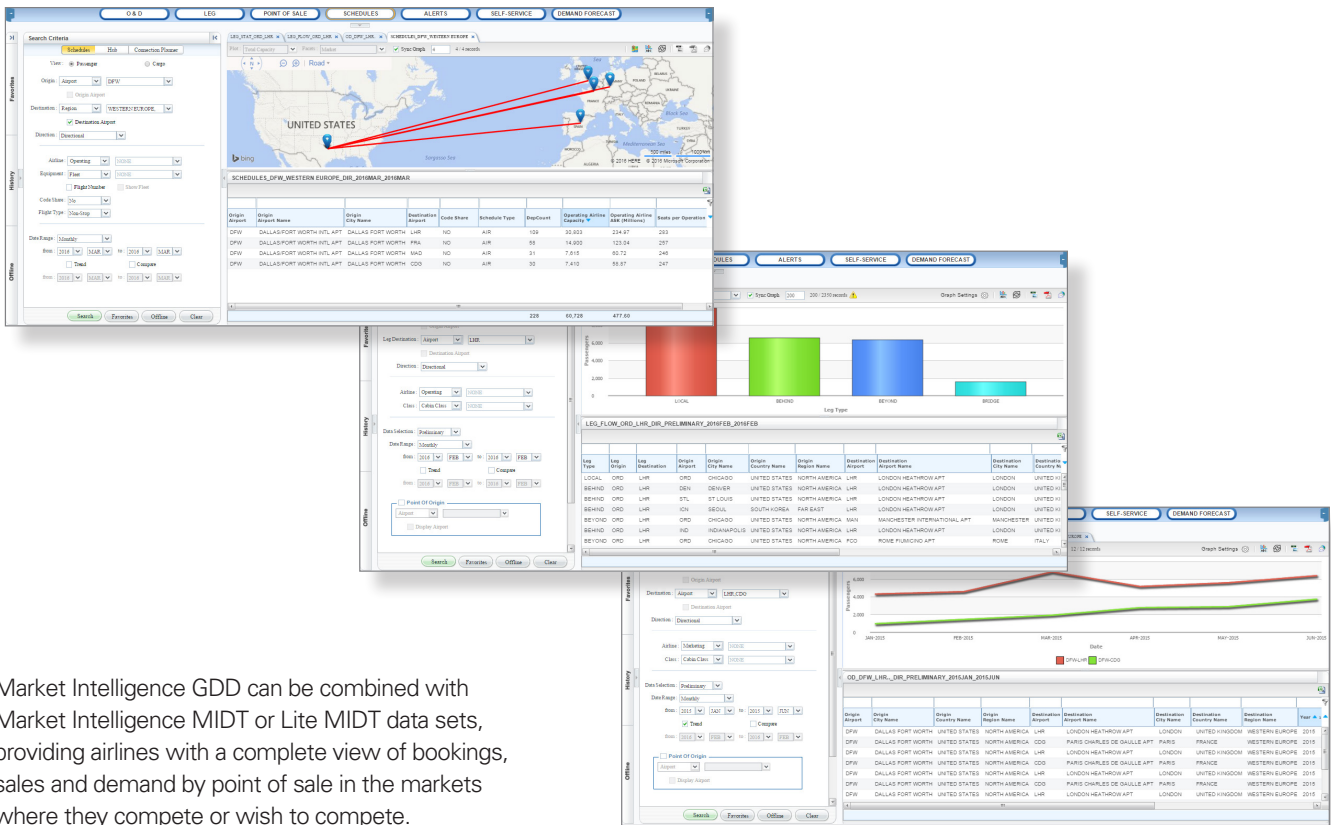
O & D | LEG | POINT OF SALE | SCHEDULES | ALERTS | SELF-SERVICE | DEMAND FORECAST

Search Criteria

Schedules | Hub | Connection Planner

View: Passenger Cargo

Origin: Airport DFW

Origin Airport

Destination: Region WESTERN EUROPE

Destination Airport

Direction: Directional

Airline: Operating NONE

Equipment: Fleet NONE

Flight Number | Show Fleet

Code Share: Yes

Flight Type: Non-Stop

Date Range: Monthly

from: 2016 MAR to: 2016 MAR

Trend | Compare

from: 2016 MAR to: 2016 MAR

Search | Favorites | Offline | Clear

Favorites | History | Offline

LEG_STAT_ORD_LHR | LEG_FLOW_ORD_LHR | OD_DFW_LHR | SCHEDULES_DFW_WESTERN EUROPE

Total Capacity | Sync Graph | 4 / 4 records

Road

UNITED STATES

bing

500 miles | 1000 km | © 2016 HERE © 2016 Microsoft Corporation

SCHEDULES_DFW_WESTERN EUROPE_DIR_2016MAR_2016MAR

| Origin Airport | Origin Airport Name | Origin City Name | Destination Airport | Code Share | Schedule Type | DepCount | Operating Airline Capacity | Operating Airline ASK (Millions) | Seats per Operation |
|---|---|---|---|---|---|---|---|---|---|
| DFW | DALLAS/FORT WORTH INTL APT | DALLAS FORT WORTH | LHR | NO | AIR | 129 | 30,903 | 234.97 | 293 |
| DFW | DALLAS/FORT WORTH INTL APT | DALLAS FORT WORTH | FRA | NO | AIR | 55 | 14,000 | 123.04 | 257 |
| DFW | DALLAS/FORT WORTH INTL APT | DALLAS FORT WORTH | MAD | NO | AIR | 31 | 7,615 | 60.72 | 246 |
| DFW | DALLAS/FORT WORTH INTL APT | DALLAS FORT WORTH | CDG | NO | AIR | 30 | 7,410 | 58.87 | 247 |
| | | | | | | 229 | 60,728 | 477.60 | |

ULES | ALERTS | SELF-SERVICE | DEMAND FORECAST

Sync Graph 200 | 200 / 2310 records | Graph Settings

Leg Destination: Airport LHR

Destination Airport

Direction: Directional

Airline: Operating NONE

Class: Cabin Class NONE

Data Selection: Preliminary

Date Range: Monthly

from: 2016 FEB to: 2016 FEB

Trend | Compare

from: 2016 FEB to: 2016 FEB

Point Of Origin

Airport

Display Airport

Search | Favorites | Offline | Clear

Passengers

6,000 | 4,000 | 2,000 | 0

LOCAL | BEHIND | BEYOND | BRIDGE

Leg Type

LEG_FLOW_ORD_LHR_DIR_PRELIMINARY_2016FEB_2016FEB

| Leg Type | Leg Origin | Leg Destination | Origin Airport | Origin City Name | Origin Country Name | Origin Region Name | Destination Airport | Destination Airport Name | Destination City Name | Destination Country N |
|---|---|---|---|---|---|---|---|---|---|---|
| LOCAL | ORD | LHR | ORD | CHICAGO | UNITED STATES | NORTH AMERICA | LHR | LONDON HEATHROW APT | LONDON | UNITED KI |
| BEHIND | ORD | LHR | DEN | DENVER | UNITED STATES | NORTH AMERICA | LHR | LONDON HEATHROW APT | LONDON | UNITED KI |
| BEHIND | ORD | LHR | STL | ST LOUIS | UNITED STATES | NORTH AMERICA | LHR | LONDON HEATHROW APT | LONDON | UNITED KI |
| BEHIND | ORD | LHR | ICN | SEOUL | SOUTH KOREA | FAR EAST | LHR | LONDON HEATHROW APT | LONDON | UNITED KI |
| BEYOND | ORD | LHR | ORD | CHICAGO | UNITED STATES | NORTH AMERICA | MAN | MANCHESTER INTERNATIONAL APT | MANCHESTER | UNITED KI |
| BEHIND | ORD | LHR | IND | INDIANAPOLIS | UNITED STATES | NORTH AMERICA | LHR | LONDON HEATHROW APT | LONDON | UNITED KI |
| BEYOND | ORD | LHR | ORD | CHICAGO | UNITED STATES | NORTH AMERICA | FCO | ROME FIUMICINO APT | ROME | ITALY |

SELF-SERVICE | DEMAND FORECAST

12 / 12 records | Graph Settings

Origin Airport

Destination: Airport LHR,CDG

Destination Airport

Direction: Directional

Airline: Marketing NONE

Class: Cabin Class NONE

Data Selection: Preliminary

Date Range: Monthly

from: 2015 JAN to: 2015 JUN

Trend | Compare

from: 2016 FEB to: 2016 FEB

Point Of Origin

Display Airport

Search | Favorites | Offline | Clear

Passengers

6,000 | 4,000 | 2,000 | 0

JAN-2015 | FEB-2015 | MAR-2015 | APR-2015 | MAY-2015 | JUN-2015

Date

DFW-LHR | DFW-CDG

OD_DFW_LHR,_DIR_PRELIMINARY_2015JAN_2015JUN

| Origin Airport | Origin City Name | Origin Country Name | Origin Region Name | Destination Airport | Destination Airport Name | Destination City Name | Destination Country Name | Destination Region Name | Year |
|---|---|---|---|---|---|---|---|---|---|
| DFW | DALLAS FORT WORTH | UNITED STATES | NORTH AMERICA | LHR | LONDON HEATHROW APT | LONDON | UNITED KINGDOM | WESTERN EUROPE | 2015 |
| DFW | DALLAS FORT WORTH | UNITED STATES | NORTH AMERICA | CDG | PARIS CHARLES DE GAULLE APT | PARIS | FRANCE | WESTERN EUROPE | 2015 |
| DFW | DALLAS FORT WORTH | UNITED STATES | NORTH AMERICA | LHR | LONDON HEATHROW APT | LONDON | UNITED KINGDOM | WESTERN EUROPE | 2015 |
| DFW | DALLAS FORT WORTH | UNITED STATES | NORTH AMERICA | CDG | PARIS CHARLES DE GAULLE APT | PARIS | FRANCE | WESTERN EUROPE | 2015 |
| DFW | DALLAS FORT WORTH | UNITED STATES | NORTH AMERICA | LHR | LONDON HEATHROW APT | LONDON | UNITED KINGDOM | WESTERN EUROPE | 2015 |
| DFW | DALLAS FORT WORTH | UNITED STATES | NORTH AMERICA | CDG | PARIS CHARLES DE GAULLE APT | PARIS | FRANCE | WESTERN EUROPE | 2015 |
| DFW | DALLAS FORT WORTH | UNITED STATES | NORTH AMERICA | LHR | LONDON HEATHROW APT | LONDON | UNITED KINGDOM | WESTERN EUROPE | 2015 |

Market Intelligence GDD can be combined with Market Intelligence MIDT or Lite MIDT data sets, providing airlines with a complete view of bookings, sales and demand by point of sale in the markets where they compete or wish to compete.